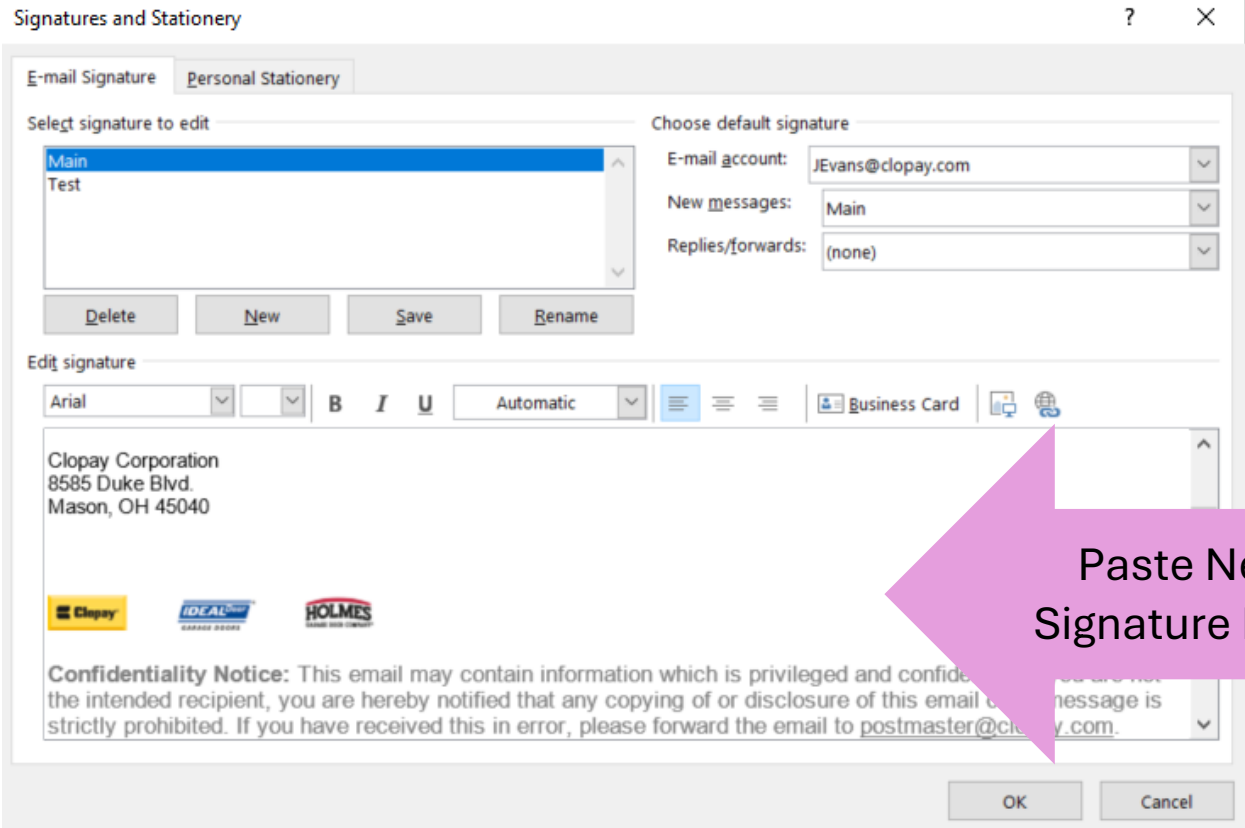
Signatures and Stationery
?
×

E-mail Signature
Personal Stationery

Select signature to edit
Main
Test

Delete
New
Save
Rename

Choose default signature
E-mail account: JEvans@clopay.com
New messages: Main
Replies/forwards: (none)

Edit signature
Arial
B I U
Automatic
Business Card

Clopay Corporation
8585 Duke Blvd.
Mason, OH 45040

Clopay
IDEAL
HOLMES

Confidentiality Notice: This email may contain information which is privileged and confide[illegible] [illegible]ou are not the intended recipient, you are hereby notified that any copying of or disclosure of this email o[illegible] message is strictly prohibited. If you have received this in error, please forward the email to postmaster@clo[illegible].com.

Paste N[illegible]
Signature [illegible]

OK
Cancel